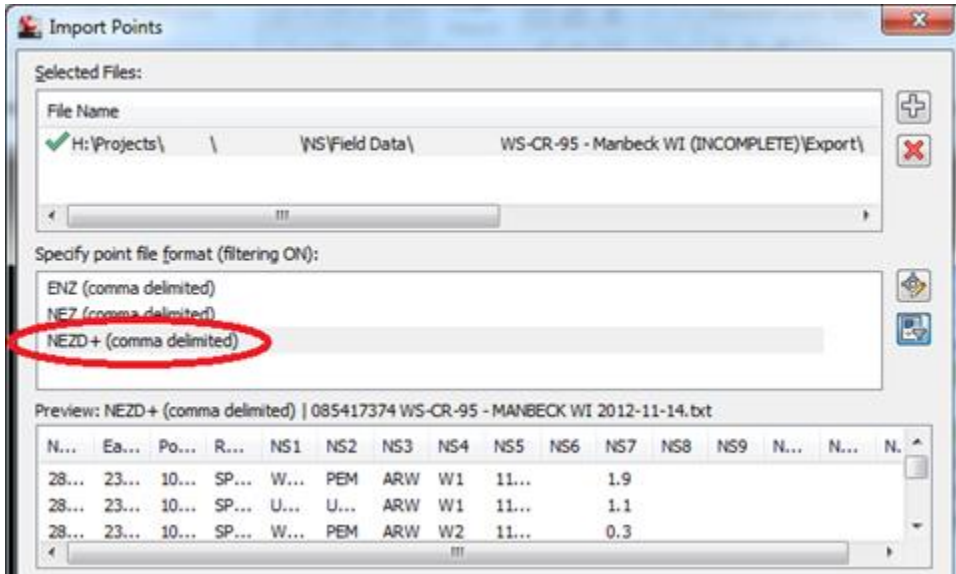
Import Points

Selected Files:

File Name

H:\Projects\ \ \NS\Field Data\ WS-CR-95 - Manbeck WI (INCOMPLETE)\Export\

Specify point file format (filtering ON):

ENZ (comma delimited)
NEZ (comma delimited)
NEZD+ (comma delimited)

Preview: NEZD+ (comma delimited) | 085417374 WS-CR-95 - MANBECK WI 2012-11-14.txt

| N... | Ea... | Po... | R... | NS1 | NS2 | NS3 | NS4 | NS5 | NS6 | NS7 | NS8 | NS9 | N... | N... | N. |
|---|---|---|---|---|---|---|---|---|---|---|---|---|---|---|---|
| 28... | 23... | 10... | SP... | W... | PEM | ARW | W1 | 11... | | 1.9 | | | | | |
| 28... | 23... | 10... | SP... | U... | U... | ARW | W1 | 11... | | 1.1 | | | | | |
| 28... | 23... | 10... | SP... | W... | PEM | ARW | W2 | 11... | | 0.3 | | | | | |